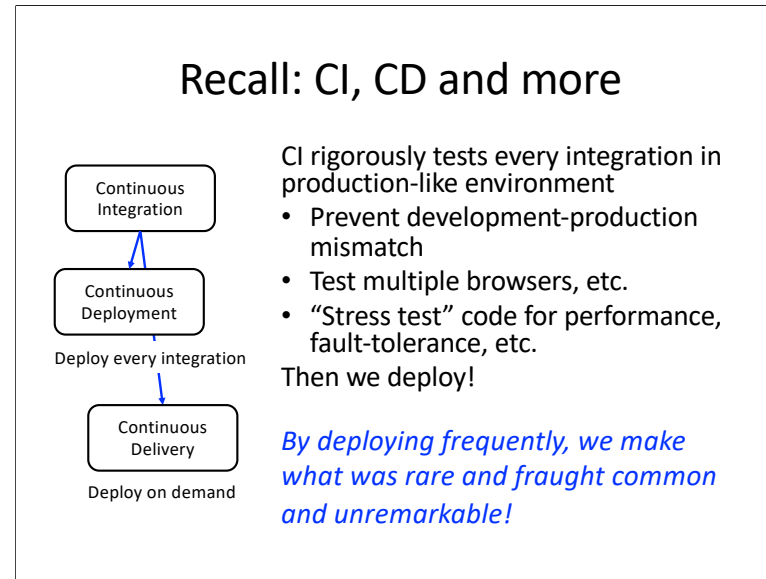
Recall: CI, CD and more

Continuous Integration

Continuous Deployment

Deploy every integration

Continuous Delivery

Deploy on demand

CI rigorously tests every integration in production-like environment

• Prevent development-production mismatch
• Test multiple browsers, etc.
• “Stress test” code for performance, fault-tolerance, etc.

Then we deploy!

*By deploying frequently, we make what was rare and fraught common and unremarkable!*